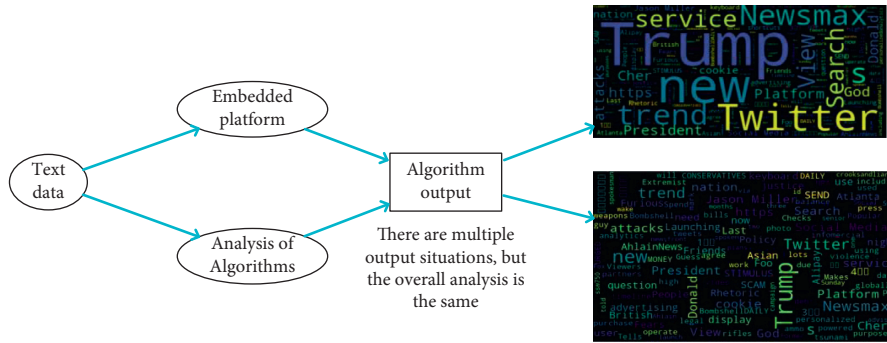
Text data

Embedded platform

Analysis of Algorithms

Algorithm output

There are multiple output situations, but the overall analysis is the same

Trump new Twitter Newsmax service trend Search View Platform President attacks https Cher cookie God Donald British Rhetoric Last Atlanta nation

CONSERVATIVES DAILY Extremist nation trend Jason Miller Search Atlanta Twitter new AhlainNews Launching Last President Policy Trump Newsmax Platform cookie Rhetoric Asian Donald British advertising display View God question SCAM Bombshell weapons STIMULUS